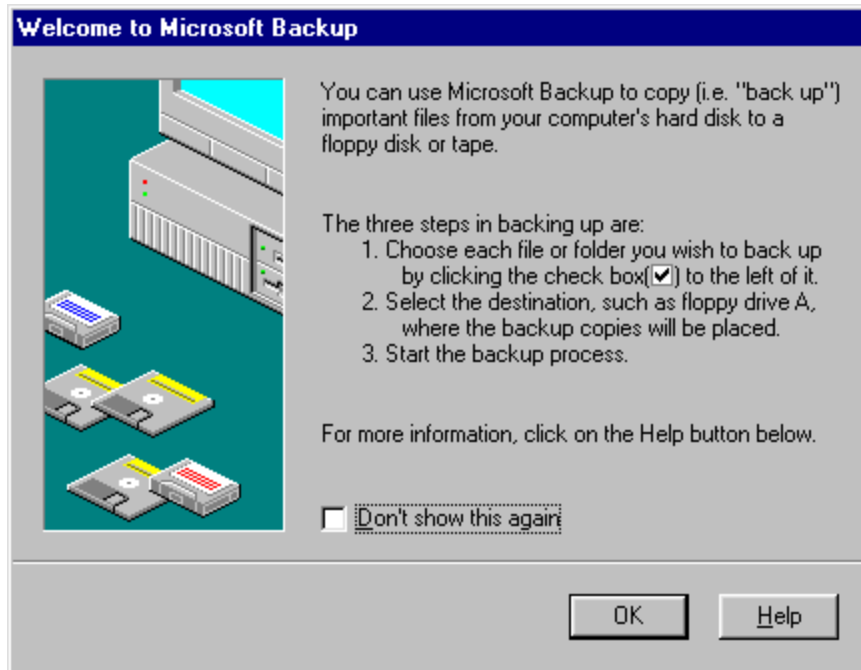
Welcome to Microsoft Backup

You can use Microsoft Backup to copy (i.e. "back up") important files from your computer's hard disk to a floppy disk or tape.

The three steps in backing up are:
1. Choose each file or folder you wish to back up by clicking the check box(☑) to the left of it.
2. Select the destination, such as floppy drive A, where the backup copies will be placed.
3. Start the backup process.

For more information, click on the Help button below.

Don't show this again

OK

Help